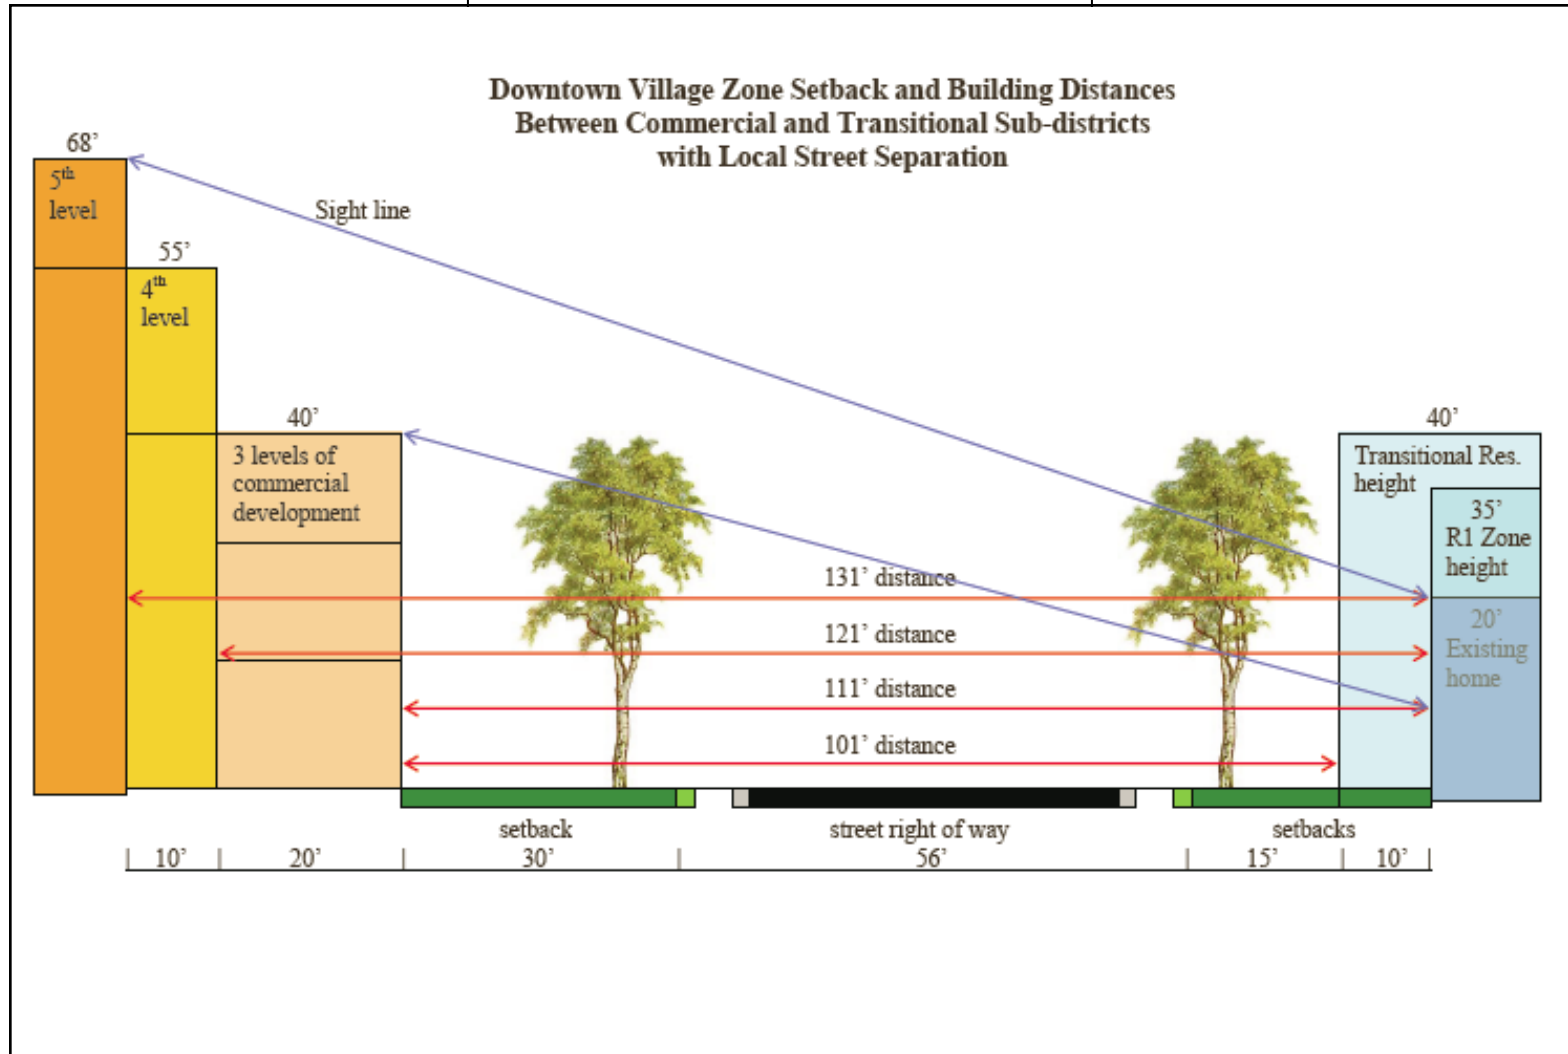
Downtown Village Zone Setback and Building Distances
Between Commercial and Transitional Sub-districts
with Local Street Separation

68'
$5^{th}$ level

55'
$4^{th}$ level

Sight line

40'
3 levels of commercial development

40'
Transitional Res. height

35'
R1 Zone height

20'
Existing home

131' distance

121' distance

111' distance

101' distance

setback
30'

street right of way
56'

setbacks
15'
10'

10'
20'